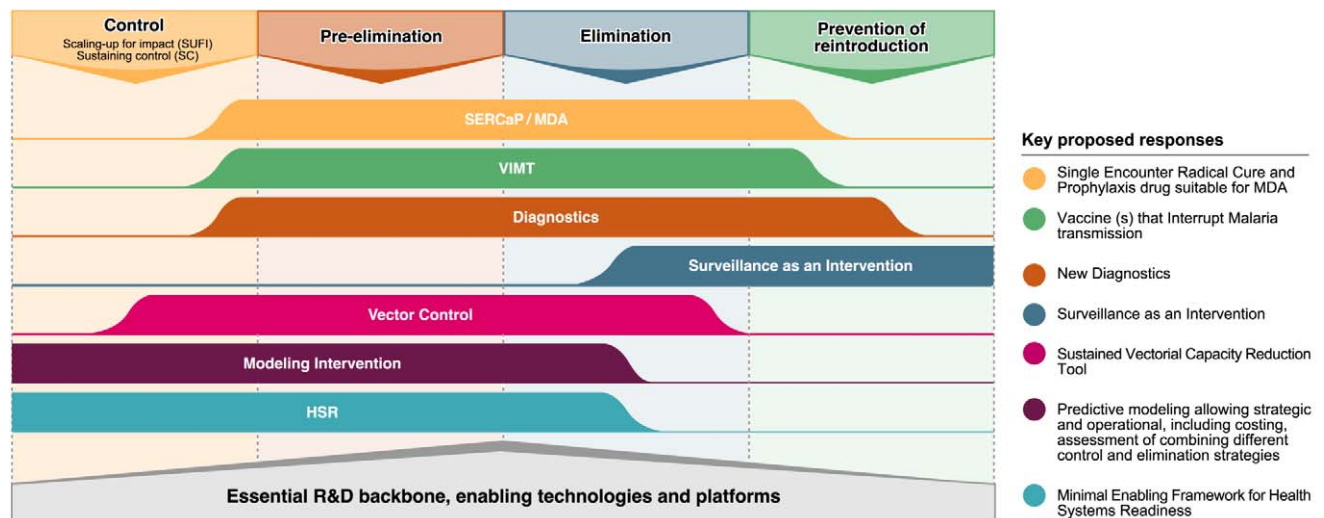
Control
Scaling-up for impact (SUFI)
Sustaining control (SC)

Pre-elimination

Elimination

Prevention of reintroduction

SERCaP / MDA

VIMT

Diagnostics

Surveillance as an Intervention

Vector Control

Modeling Intervention

HSR

Essential R&D backbone, enabling technologies and platforms

Key proposed responses

Single Encounter Radical Cure and Prophylaxis drug suitable for MDA

Vaccine (s) that Interrupt Malaria transmission

New Diagnostics

Surveillance as an Intervention

Sustained Vectorial Capacity Reduction Tool

Predictive modeling allowing strategic and operational, including costing, assessment of combining different control and elimination strategies

Minimal Enabling Framework for Health Systems Readiness